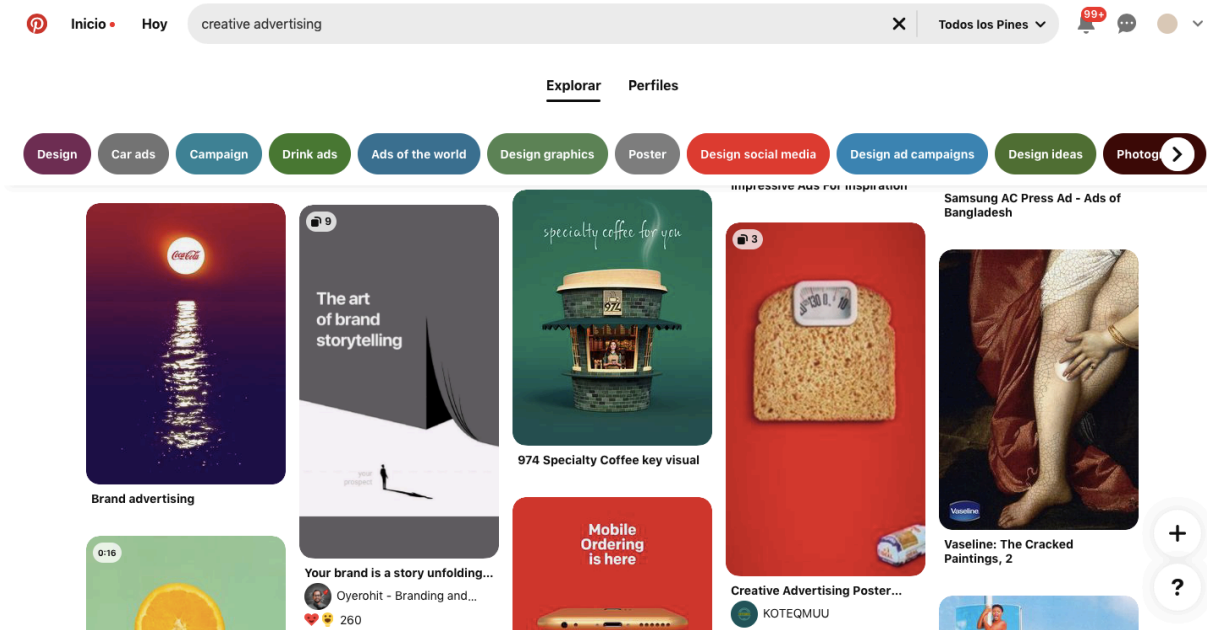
Inicio Hoy creative advertising Todos los Pines 99+

Explorar Perfiles

Design Car ads Campaign Drink ads Ads of the world Design graphics Poster Design social media Design ad campaigns Design ideas Photog

Coca-Cola

Brand advertising

0:16

9

The art of brand storytelling

your prospect

Your brand is a story unfolding...

Oyerohit - Branding and...

260

specialty coffee for you

974

974 Specialty Coffee key visual

Mobile Ordering is here

Impressive Ads For Inspiration

3

Creative Advertising Poster...

KOTEQMUU

Samsung AC Press Ad - Ads of Bangladesh

Vaseline

Vaseline: The Cracked Paintings, 2

+

?